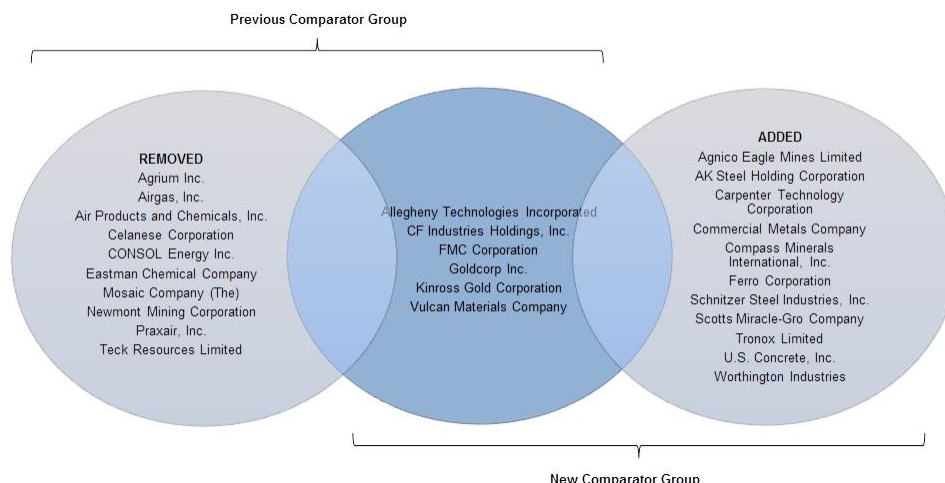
Previous Comparator Group

REMOVED
Agrium Inc.
Airgas, Inc.
Air Products and Chemicals, Inc.
Celanese Corporation
CONSOL Energy Inc.
Eastman Chemical Company
Mosaic Company (The)
Newmont Mining Corporation
Praxair, Inc.
Teck Resources Limited

Allegheny Technologies Incorporated
CF Industries Holdings, Inc.
FMC Corporation
Goldcorp Inc.
Kinross Gold Corporation
Vulcan Materials Company

ADDED
Agnico Eagle Mines Limited
AK Steel Holding Corporation
Carpenter Technology Corporation
Commercial Metals Company
Compass Minerals International, Inc.
Ferro Corporation
Schnitzer Steel Industries, Inc.
Scotts Miracle-Gro Company
Tronox Limited
U.S. Concrete, Inc.
Worthington Industries

New Comparator Group